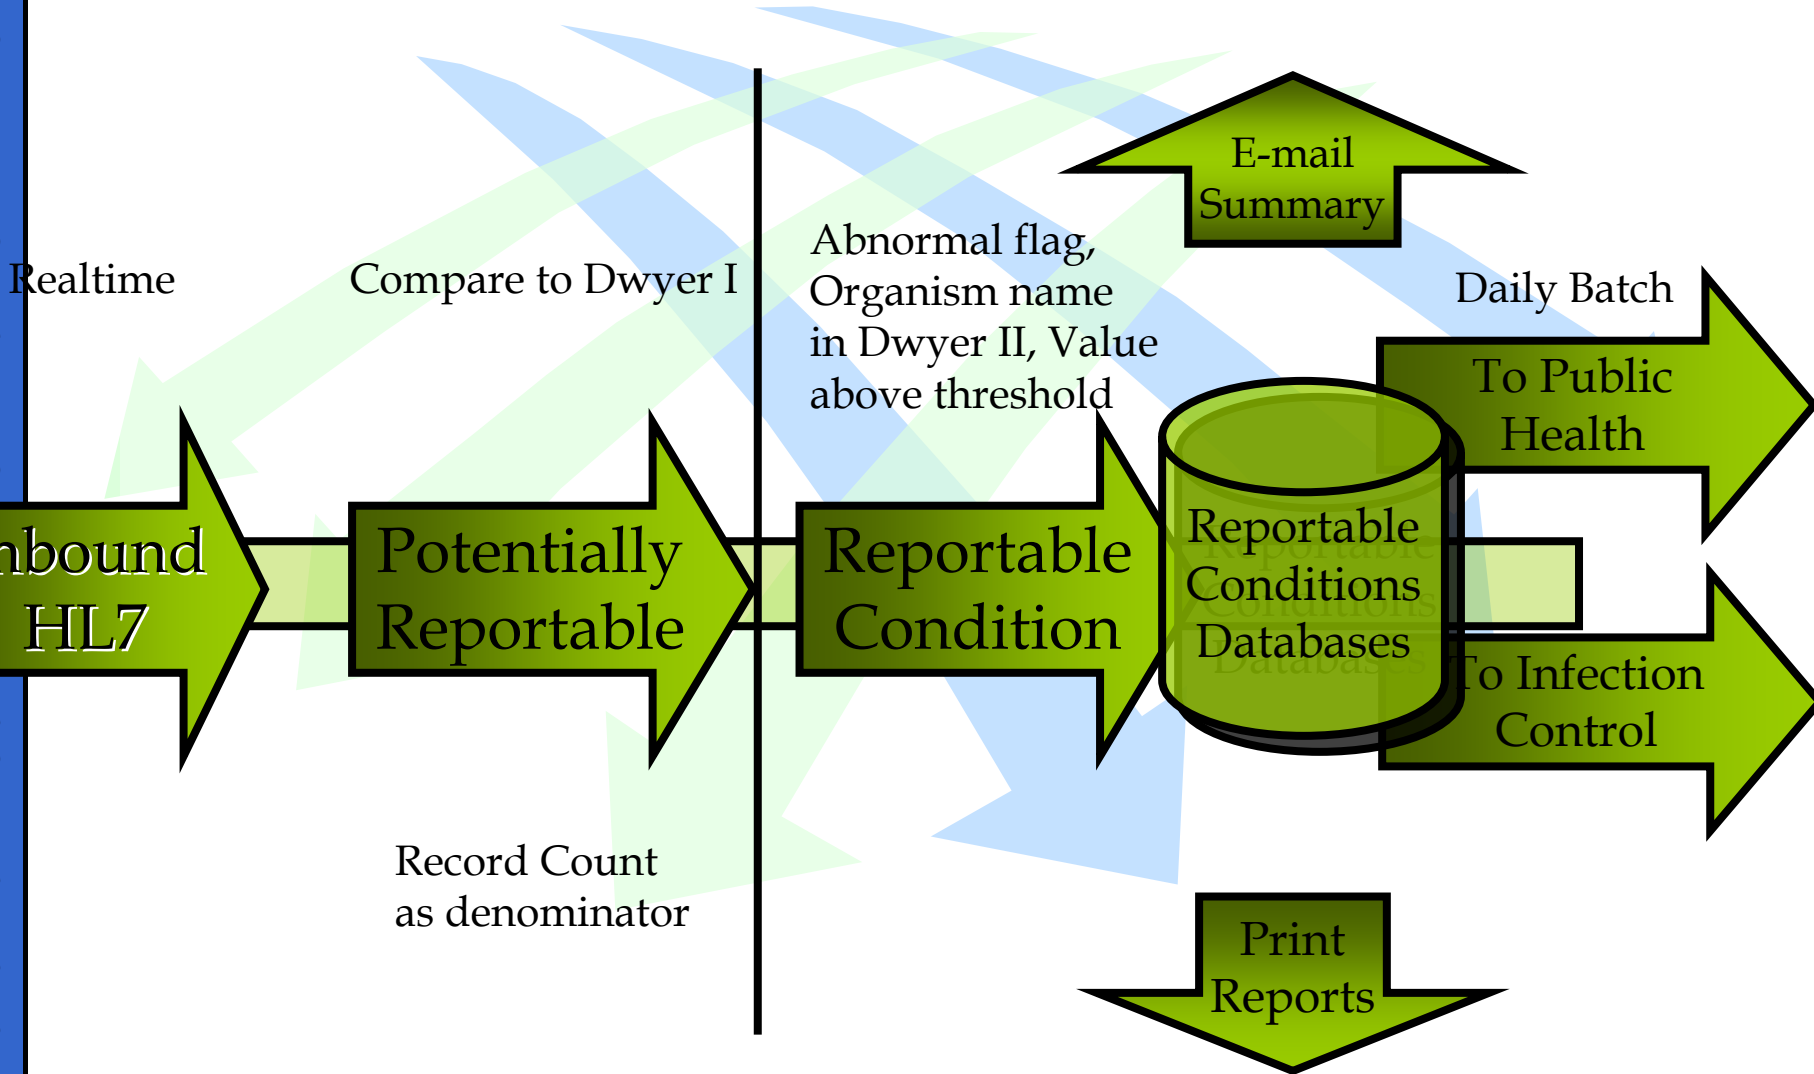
E-mail Summary

Realtime

Compare to Dwyer I

Abnormal flag, Organism name in Dwyer II, Value above threshold

Daily Batch

To Public Health

nbound HL7

Potentially Reportable

Reportable Condition

Reportable Conditions Databases

To Infection Control

Record Count as denominator

Print Reports